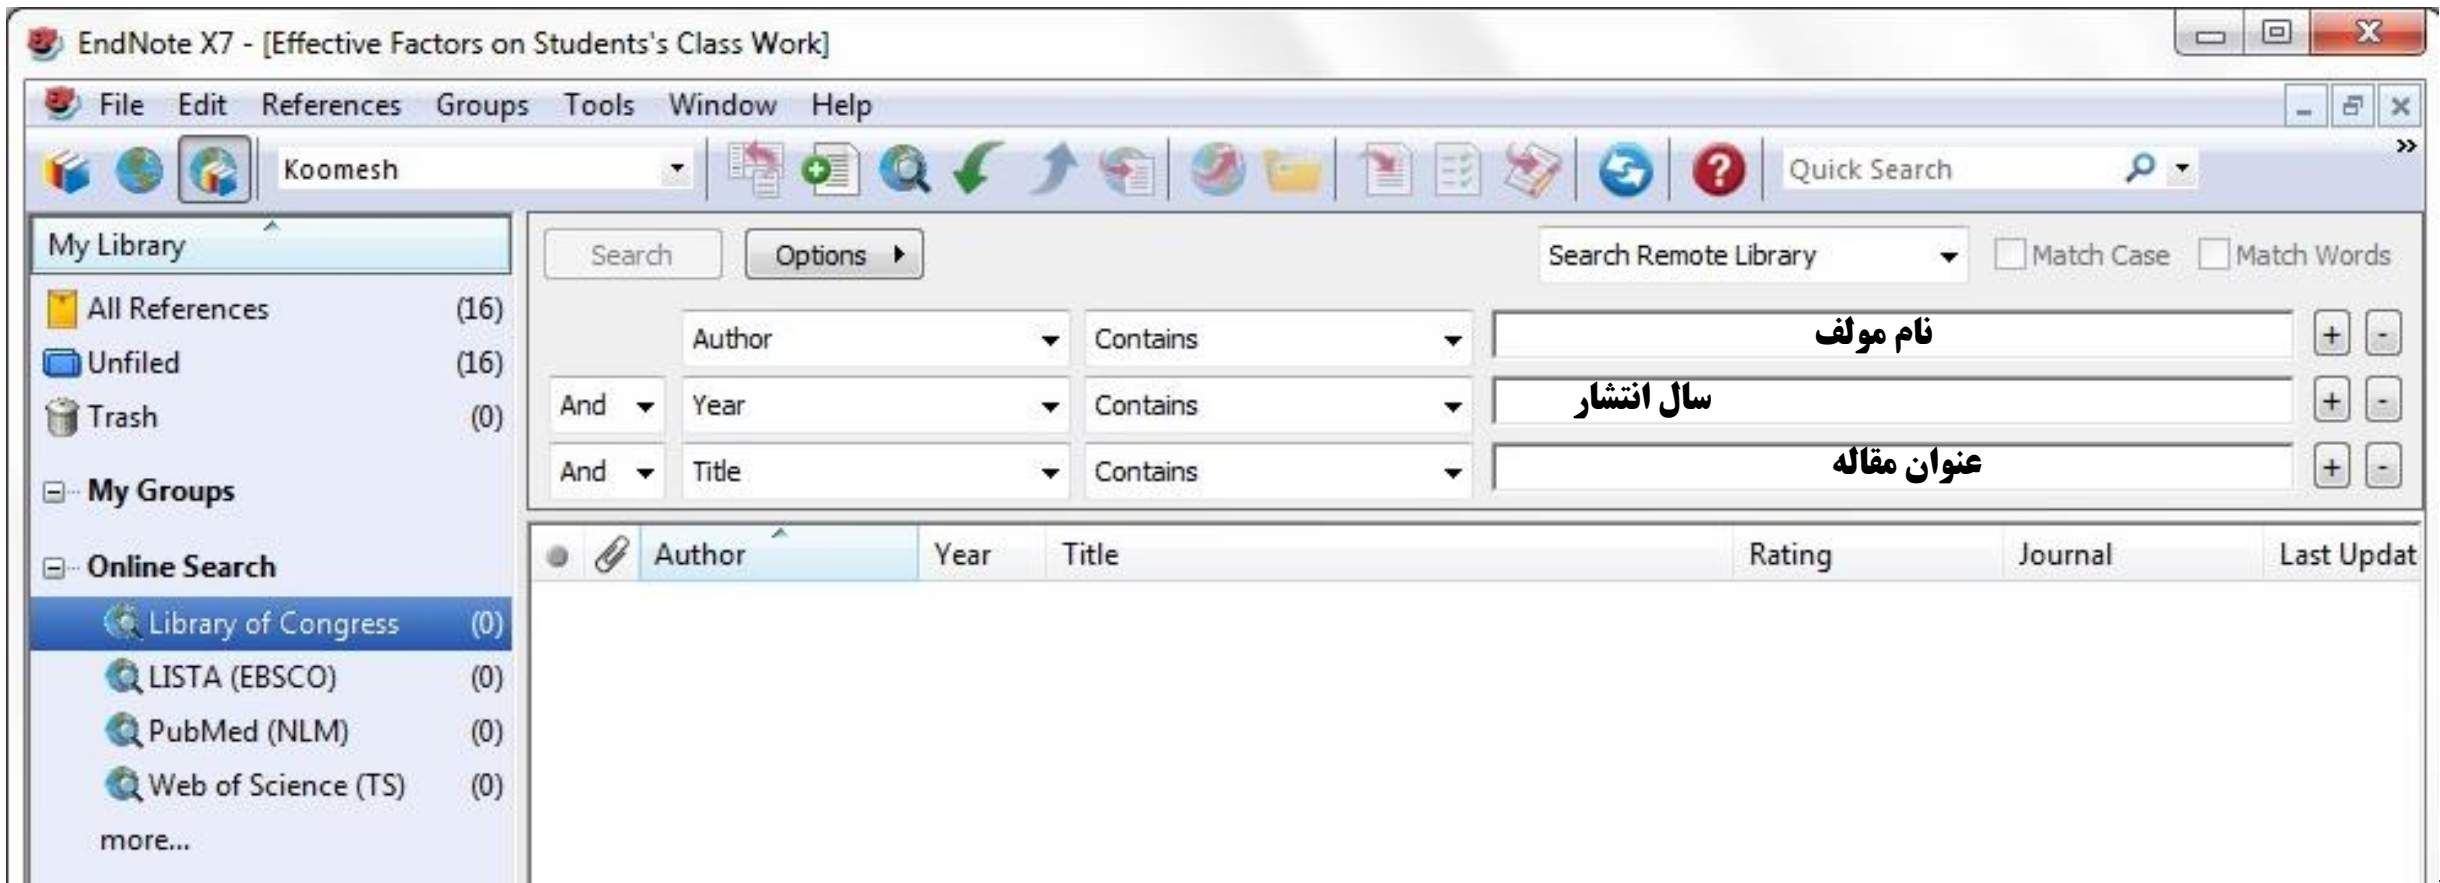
EndNote X7 - [Effective Factors on Students's Class Work]

File Edit References Groups Tools Window Help

Koomesh

Quick Search

My Library

All References (16)
Unfiled (16)
Trash (0)

My Groups

Online Search

Library of Congress (0)
LISTA (EBSCO) (0)
PubMed (NLM) (0)
Web of Science (TS) (0)
more...

Search Options

Search Remote Library

Match Case Match Words

| | Author | Contains | نام مولف | + | - |
|---|---|---|---|---|---|
| And | Year | Contains | سال انتشار | + | - |
| And | Title | Contains | عنوان مقاله | + | - |

| | | Author | Year | Title | Rating | Journal | Last Updat |
|---|---|---|---|---|---|---|---|